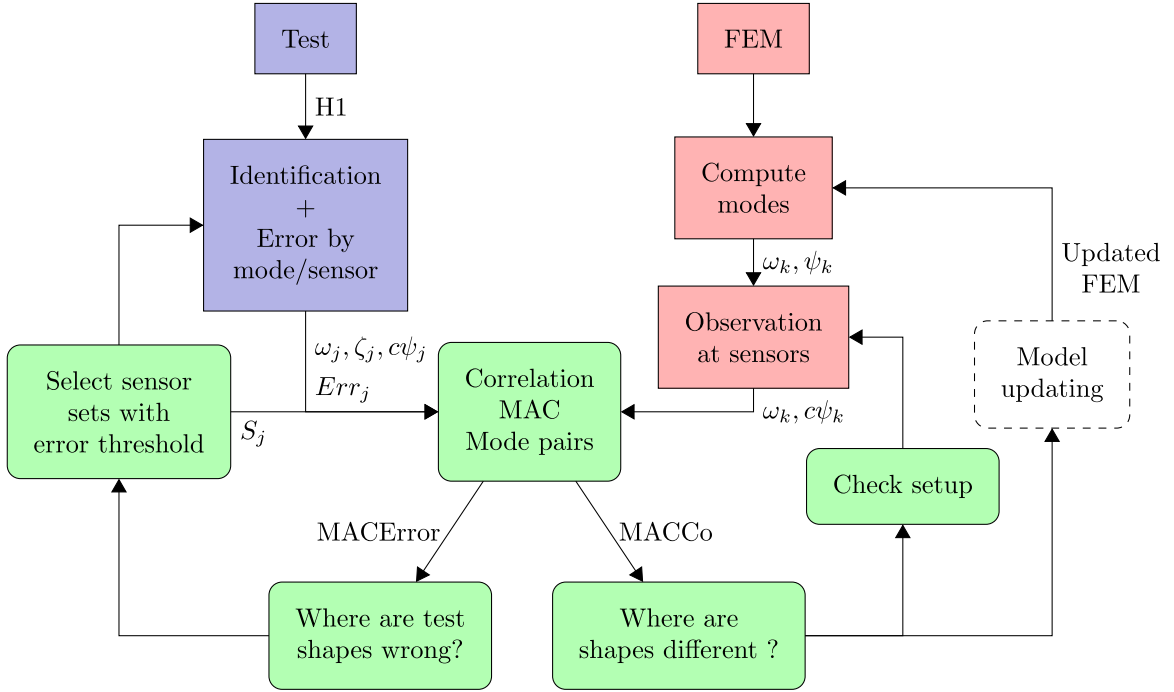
Test

FEM

H1

Identification
+
Error by
mode/sensor

Compute
modes

$\omega_k, \psi_k$

Updated
FEM

Observation
at sensors

$\omega_j, \zeta_j, c\psi_j$
$Err_j$

Select sensor
sets with
error threshold

$S_j$

Correlation
MAC
Mode pairs

$\omega_k, c\psi_k$

Model
updating

Check setup

MACError

MACCo

Where are test
shapes wrong?

Where are
shapes different ?